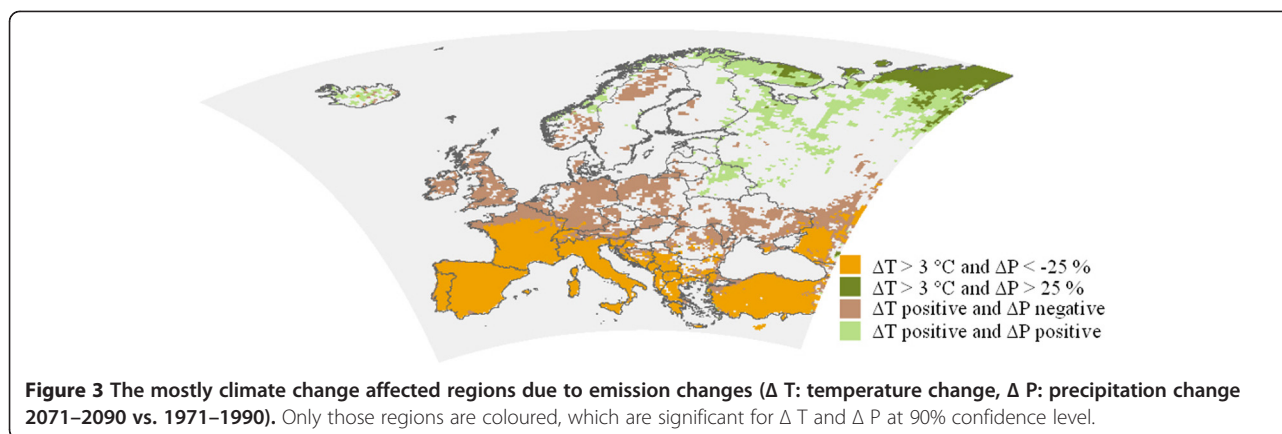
$\Delta T > 3$ °C and $\Delta P < -25$ %
$\Delta T > 3$ °C and $\Delta P > 25$ %
$\Delta T$ positive and $\Delta P$ negative
$\Delta T$ positive and $\Delta P$ positive

**Figure 3 The mostly climate change affected regions due to emission changes (Δ T: temperature change, Δ P: precipitation change 2071–2090 vs. 1971–1990).** Only those regions are coloured, which are significant for Δ T and Δ P at 90% confidence level.